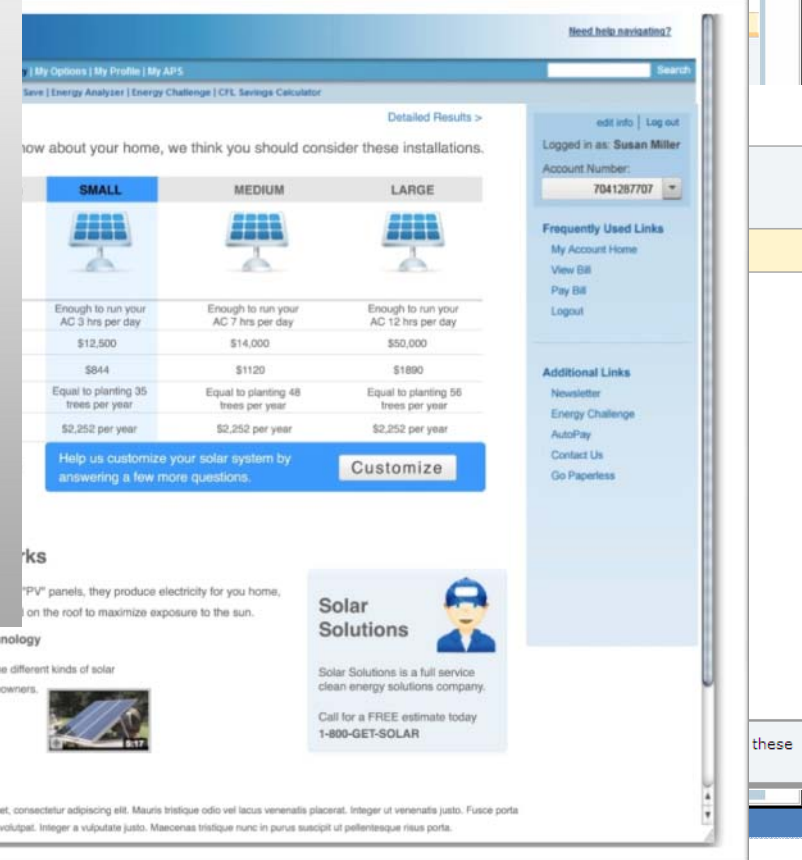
Need help navigating?

| My Options | My Profile | My APS

Search

Save | Energy Analyzer | Energy Challenge | CFL Savings Calculator

Detailed Results >

ow about your home, we think you should consider these installations.

| SMALL | MEDIUM | LARGE |
|---|---|---|
| Enough to run your AC 3 hrs per day | Enough to run your AC 7 hrs per day | Enough to run your AC 12 hrs per day |
| \$12,500 | \$14,000 | \$50,000 |
| \$844 | \$1120 | \$1890 |
| Equal to planting 35 trees per year | Equal to planting 48 trees per year | Equal to planting 56 trees per year |
| \$2,252 per year | \$2,252 per year | \$2,252 per year |

Help us customize your solar system by answering a few more questions.

Customize

edit info | Log out

Logged in as: Susan Miller

Account Number:

7041287707

Frequently Used Links

My Account Home

View Bill

Pay Bill

Logout

Additional Links

Newsletter

Energy Challenge

AutoPay

Contact Us

Go Paperless

rks

"PV" panels, they produce electricity for you home, l on the roof to maximize exposure to the sun.

nology

e different kinds of solar owners.

Solar Solutions

Solar Solutions is a full service clean energy solutions company.

Call for a FREE estimate today

1-800-GET-SOLAR

et, consectetur adipiscing elit. Mauris tristique odio vel lacus venenatis placerat. Integer ut venenatis justo. Fusce porta volutpat. Integer a vulputate justo. Maecenas tristique nunc in purus suscipit ut pellentesque risus porta.

these